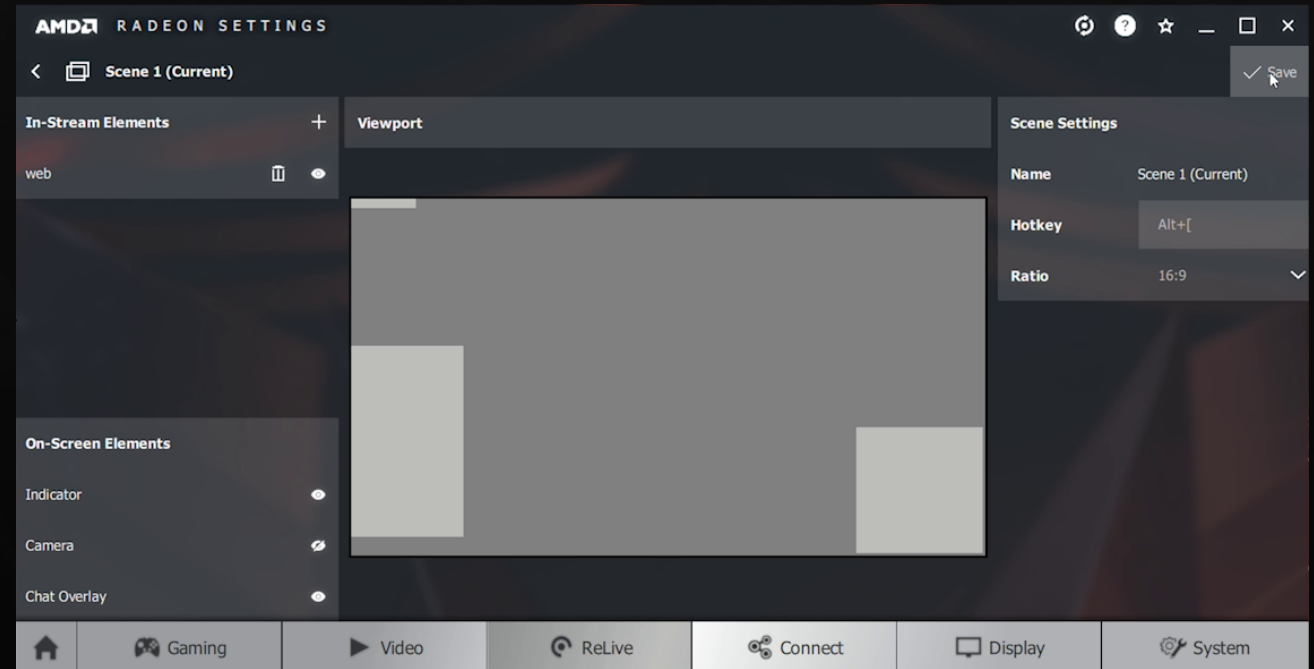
AMD RADEON SETTINGS

Scene 1 (Current)

Save

In-Stream Elements

web

Viewport

Scene Settings

Name Scene 1 (Current)

Hotkey Alt+[

Ratio 16:9

On-Screen Elements

Indicator

Camera

Chat Overlay

Gaming

Video

ReLive

Connect

Display

System